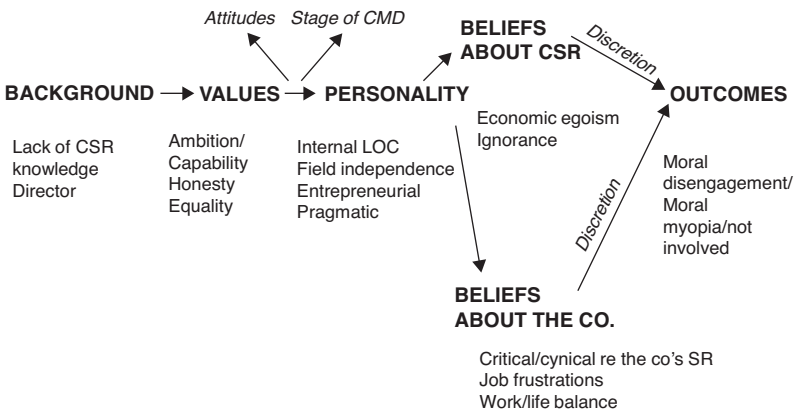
Attitudes Stage of CMD

BELIEFS ABOUT CSR

Discretion

BACKGROUND → VALUES → PERSONALITY

OUTCOMES

Lack of CSR knowledge
Director

Ambition/
Capability
Honesty
Equality

Internal LOC
Field independence
Entrepreneurial
Pragmatic

Economic egoism
Ignorance

Moral disengagement/
Moral myopia/not involved

Discretion

BELIEFS ABOUT THE CO.

Critical/cynical re the co's SR
Job frustrations
Work/life balance